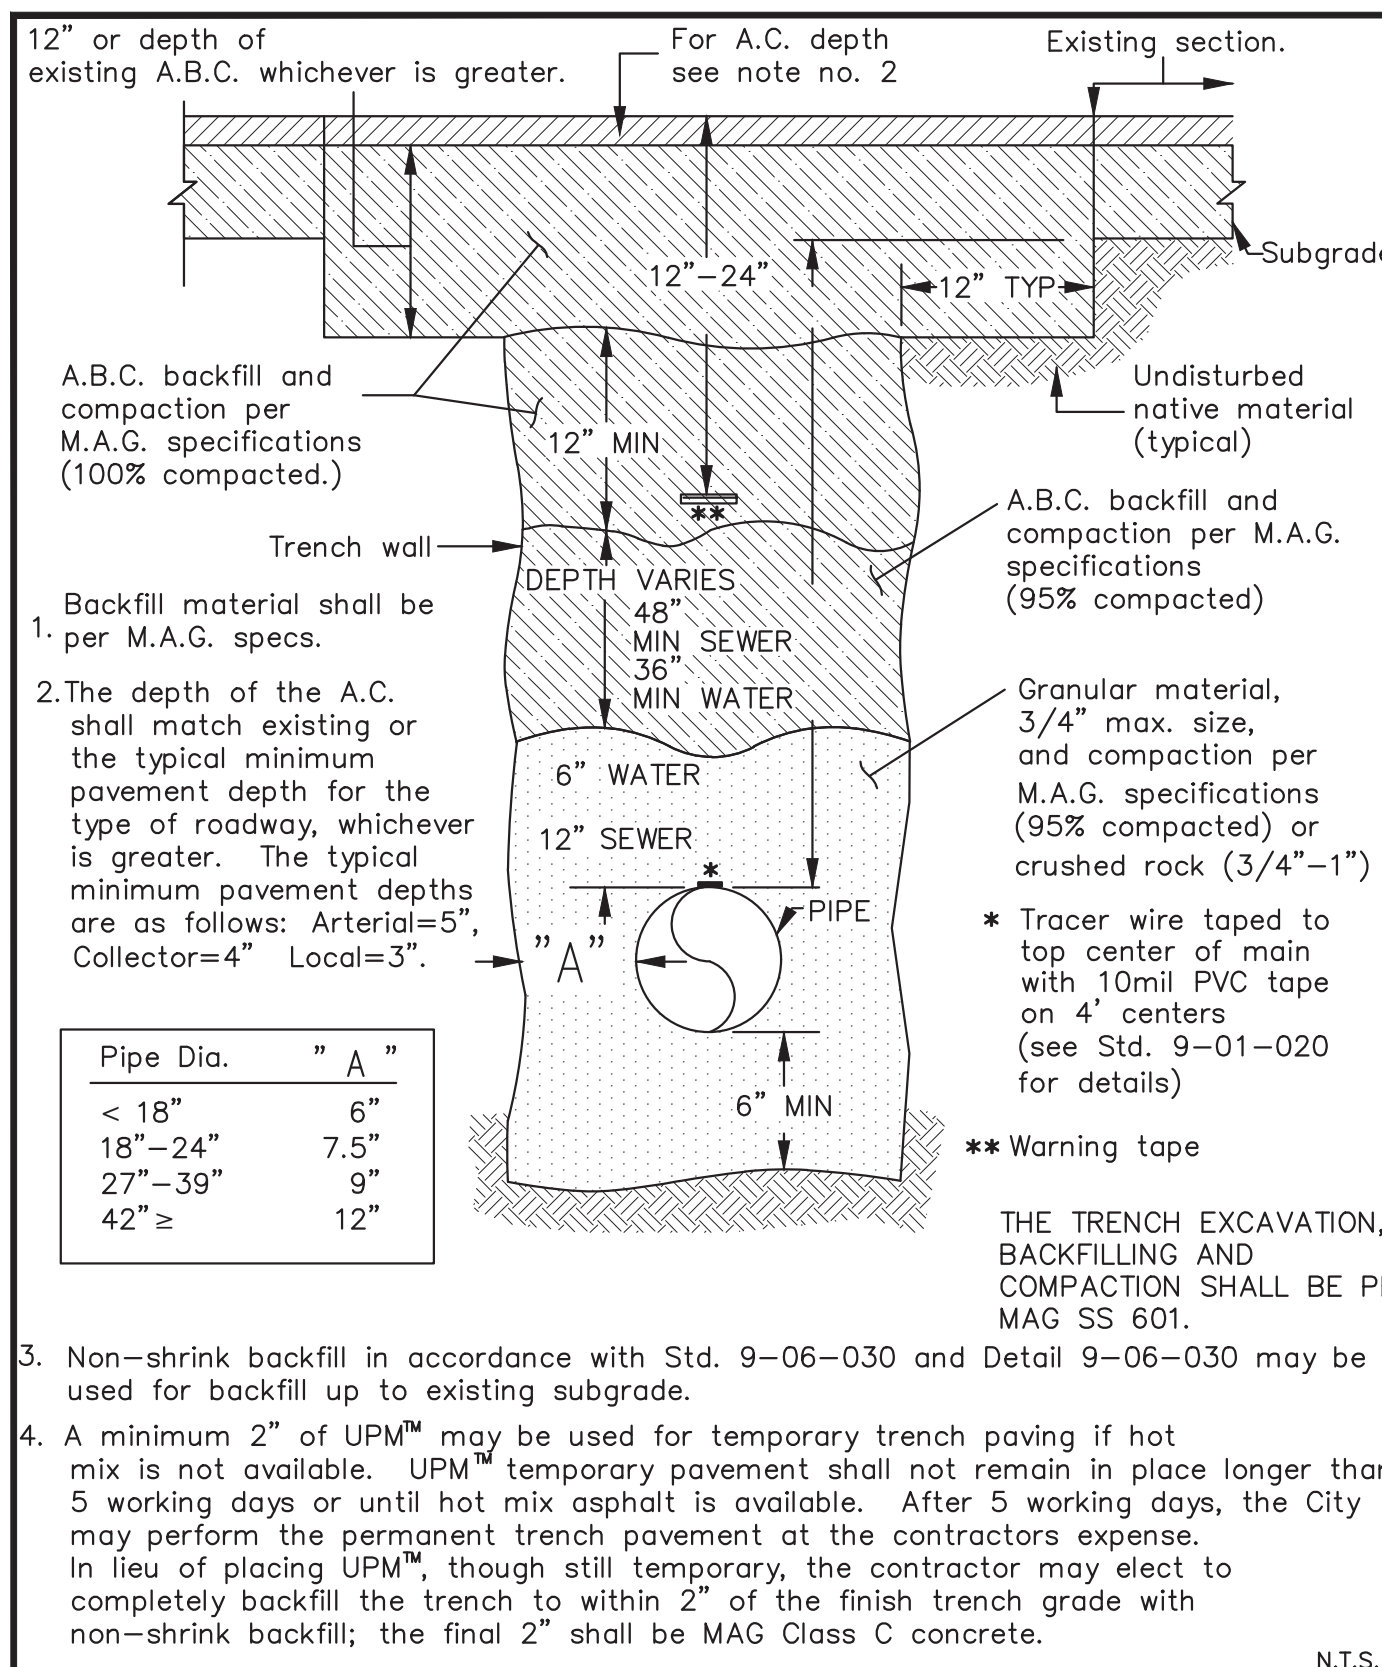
12" or depth of existing A.B.C. whichever is greater.

For A.C. depth see note no. 2

Existing section.

Subgrad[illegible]

12"–24"

12" TYP

A.B.C. backfill and compaction per M.A.G. specifications (100% compacted.)

Undisturbed native material (typical)

12" MIN

**

A.B.C. backfill and compaction per M.A.G. specifications (95% compacted)

Trench wall

DEPTH VARIES
48" MIN SEWER
36" MIN WATER

1. Backfill material shall be per M.A.G. specs.

2. The depth of the A.C. shall match existing or the typical minimum pavement depth for the type of roadway, whichever is greater. The typical minimum pavement depths are as follows: Arterial=5", Collector=4" Local=3".

Granular material, 3/4" max. size, and compaction per M.A.G. specifications (95% compacted) or crushed rock (3/4"–1")

6" WATER

12" SEWER

*

PIPE

"A"

* Tracer wire taped to top center of main with 10mil PVC tape on 4' centers (see Std. 9–01–020 for details)

| Pipe Dia. | "A" |
|---|---|
| < 18" | 6" |
| 18"–24" | 7.5" |
| 27"–39" | 9" |
| 42" ≥ | 12" |

6" MIN

** Warning tape

THE TRENCH EXCAVATION, BACKFILLING AND COMPACTION SHALL BE P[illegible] MAG SS 601.

3. Non–shrink backfill in accordance with Std. 9–06–030 and Detail 9–06–030 may be used for backfill up to existing subgrade.

4. A minimum 2" of UPM™ may be used for temporary trench paving if hot mix is not available. UPM™ temporary pavement shall not remain in place longer tha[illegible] 5 working days or until hot mix asphalt is available. After 5 working days, the City may perform the permanent trench pavement at the contractors expense. In lieu of placing UPM™, though still temporary, the contractor may elect to completely backfill the trench to within 2" of the finish trench grade with non–shrink backfill; the final 2" shall be MAG Class C concrete.

N.T.S.